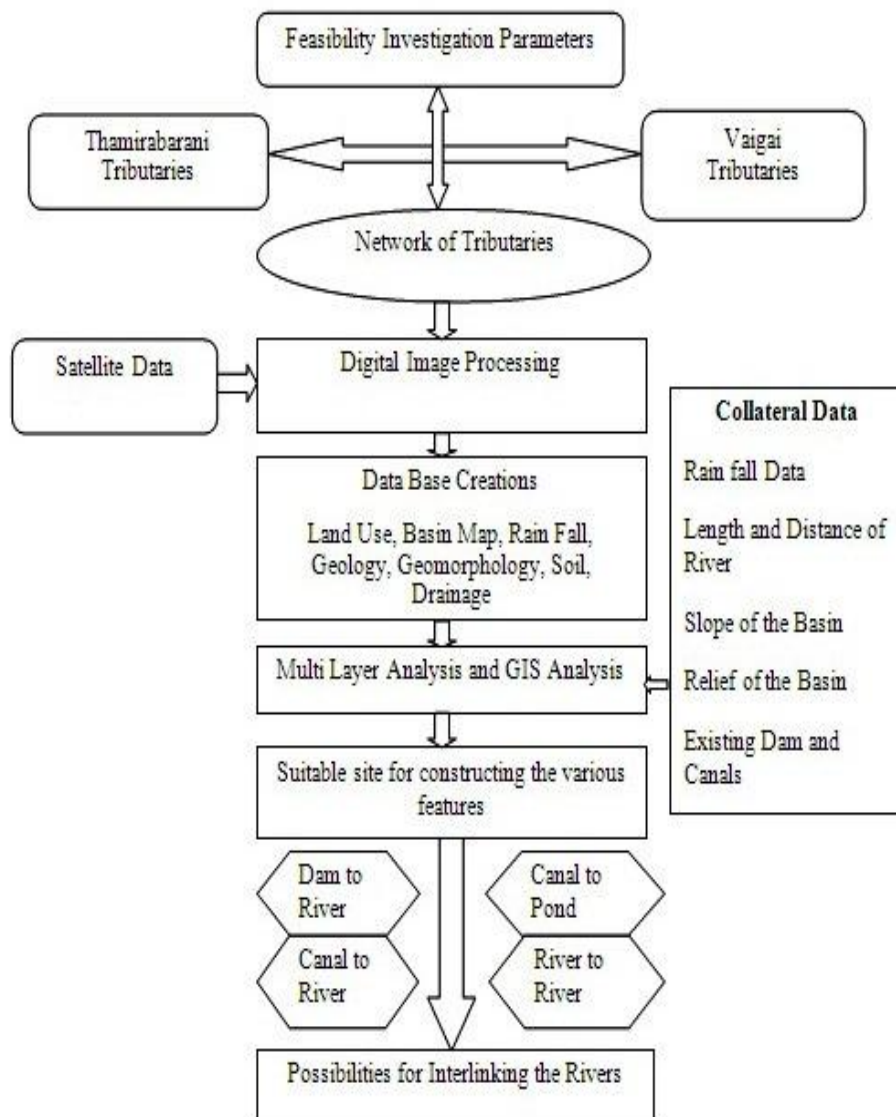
Feasibility Investigation Parameters

Thamirabarani Tributaries

Vaigai Tributaries

Network of Tributaries

Satellite Data

Digital Image Processing

Collateral Data

Rain fall Data

Length and Distance of River

Slope of the Basin

Relief of the Basin

Existing Dam and Canals

Data Base Creations

Land Use, Basin Map, Rain Fall, Geology, Geomorphology, Soil, Drainage

Multi Layer Analysis and GIS Analysis

Suitable site for constructing the various features

Dam to River

Canal to Pond

Canal to River

River to River

Possibilities for Interlinking the Rivers